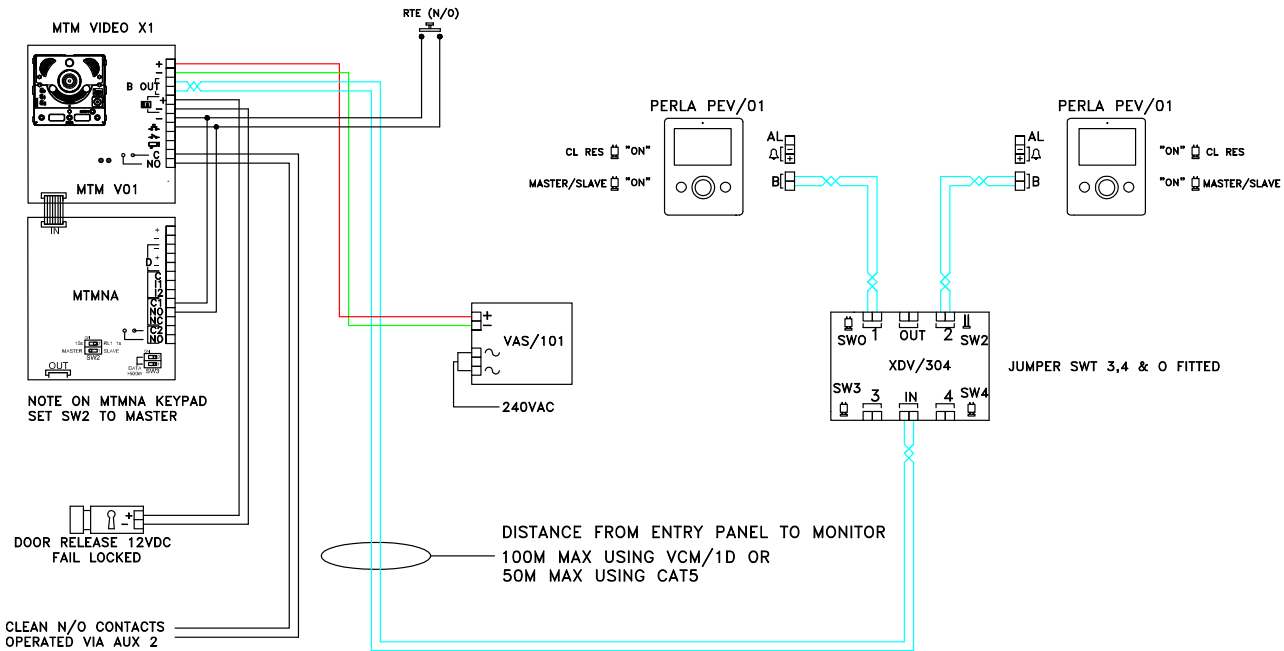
MTM VIDEO X1

RTE (N/O)

+
−
B OUT
L
+
C
NO

MTM V01

IN

+
−
D
+
−
C1
1
2
C1
NO
NC
C2
NO

MTMNA

MASTER SLAVE
SW2
SW3

OUT

NOTE ON MTMNA KEYPAD
SET SW2 TO MASTER

PERLA PEV/01

CL RES "ON"
MASTER/SLAVE "ON"
AL
B

PERLA PEV/01

AL
B
"ON" CL RES
"ON" MASTER/SLAVE

+
−
VAS/101
~
~

240VAC

SW0 1 OUT 2 SW2
XDV/304
SW3 3 IN 4 SW4

JUMPER SWT 3,4 & O FITTED

+
−
DOOR RELEASE 12VDC
FAIL LOCKED

DISTANCE FROM ENTRY PANEL TO MONITOR
100M MAX USING VCM/1D OR
50M MAX USING CAT5

CLEAN N/O CONTACTS
OPERATED VIA AUX 2